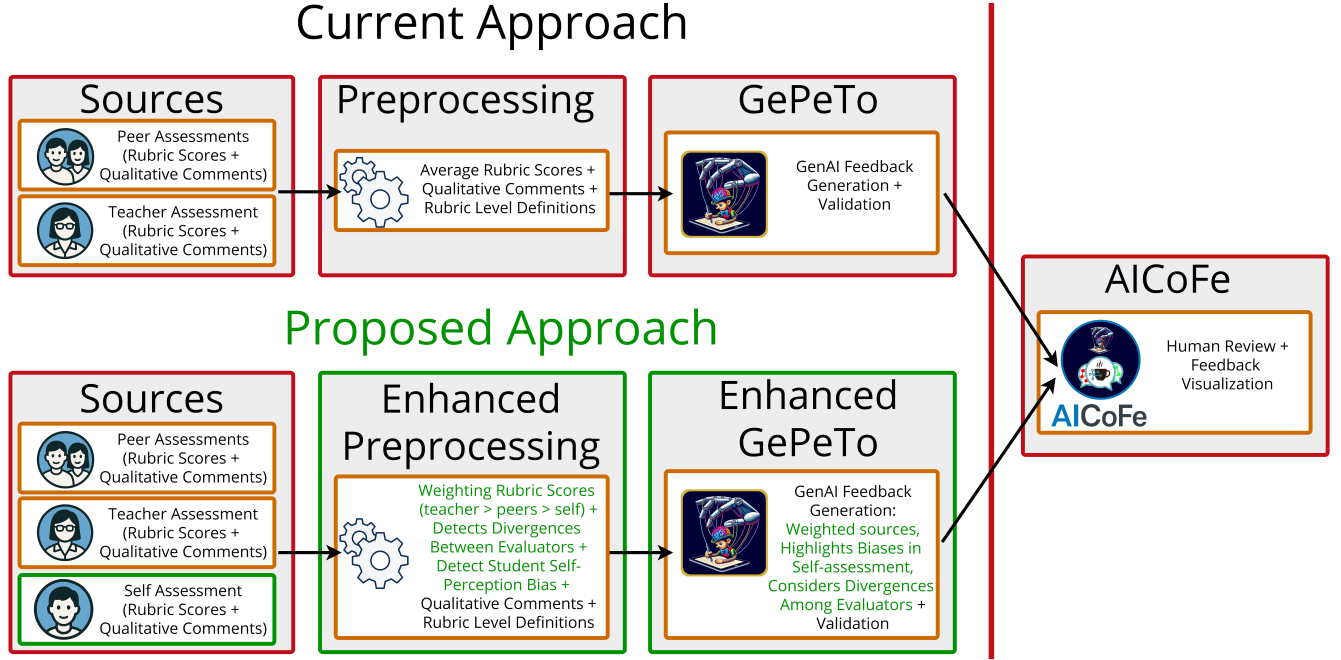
Current Approach

Sources

Peer Assessments (Rubric Scores + Qualitative Comments)

Teacher Assessment (Rubric Scores + Qualitative Comments)

Preprocessing

Average Rubric Scores + Qualitative Comments + Rubric Level Definitions

GePeTo

GenAI Feedback Generation + Validation

Proposed Approach

Sources

Peer Assessments (Rubric Scores + Qualitative Comments)

Teacher Assessment (Rubric Scores + Qualitative Comments)

Self Assessment (Rubric Scores + Qualitative Comments)

Enhanced Preprocessing

Weighting Rubric Scores (teacher > peers > self) + Detects Divergences Between Evaluators + Detect Student Self-Perception Bias + Qualitative Comments + Rubric Level Definitions

Enhanced GePeTo

GenAI Feedback Generation: Weighted sources, Highlights Biases in Self-assessment, Considers Divergences Among Evaluators + Validation

AICoFe

AICoFe

Human Review + Feedback Visualization